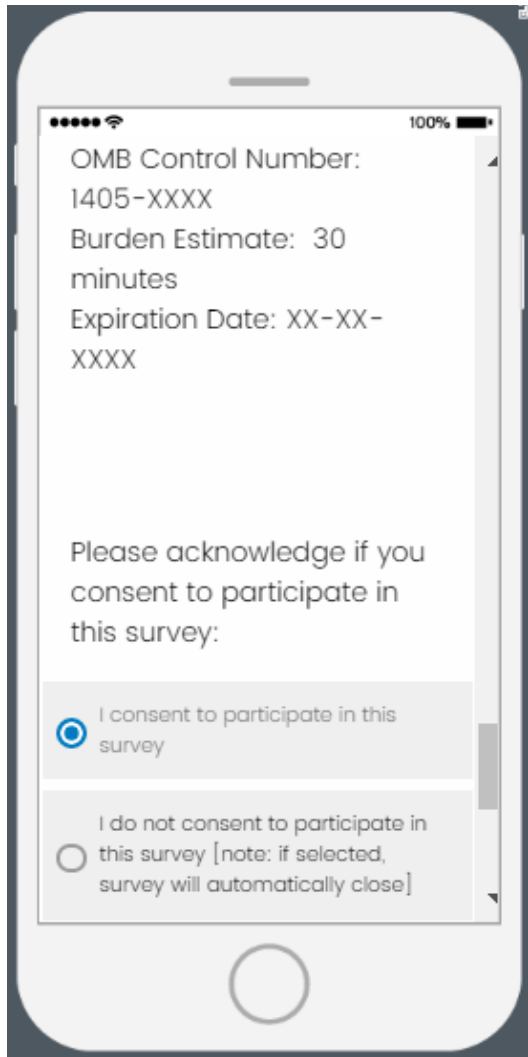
100%

OMB Control Number: 1405-XXXX
Burden Estimate: 30 minutes
Expiration Date: XX-XX-XXXX

Please acknowledge if you consent to participate in this survey:

I consent to participate in this survey

I do not consent to participate in this survey [note: if selected, survey will automatically close]